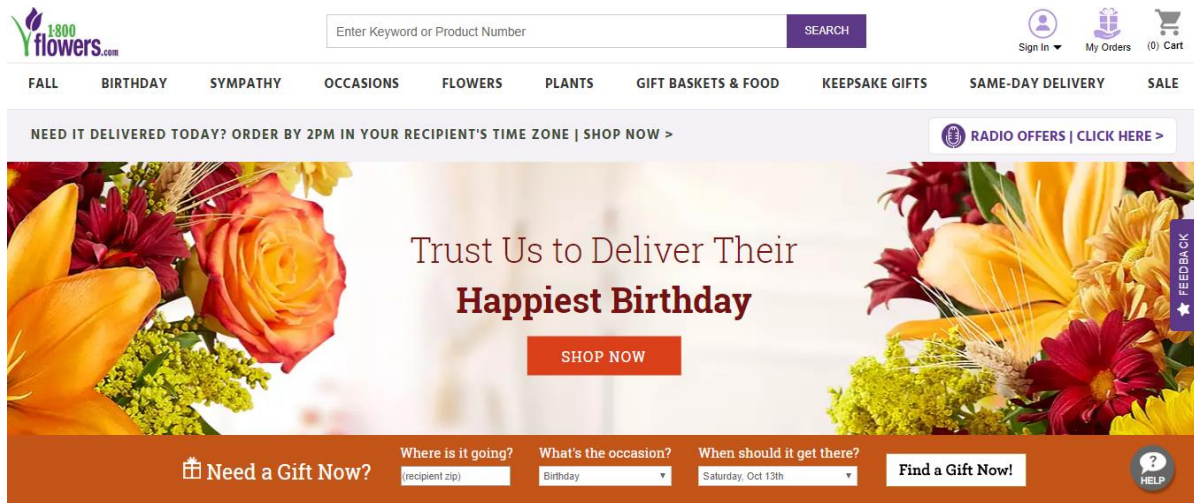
1-800 flowers.com

Enter Keyword or Product Number

SEARCH

Sign In

My Orders

(0) Cart

FALL BIRTHDAY SYMPATHY OCCASIONS FLOWERS PLANTS GIFT BASKETS & FOOD KEEPSAKE GIFTS SAME-DAY DELIVERY SALE

NEED IT DELIVERED TODAY? ORDER BY 2PM IN YOUR RECIPIENT'S TIME ZONE | SHOP NOW >

RADIO OFFERS | CLICK HERE >

Trust Us to Deliver Their

Happiest Birthday

SHOP NOW

FEEDBACK

Need a Gift Now?

Where is it going?

(recipient zip)

What's the occasion?

Birthday

When should it get there?

Saturday, Oct 13th

Find a Gift Now!

HELP